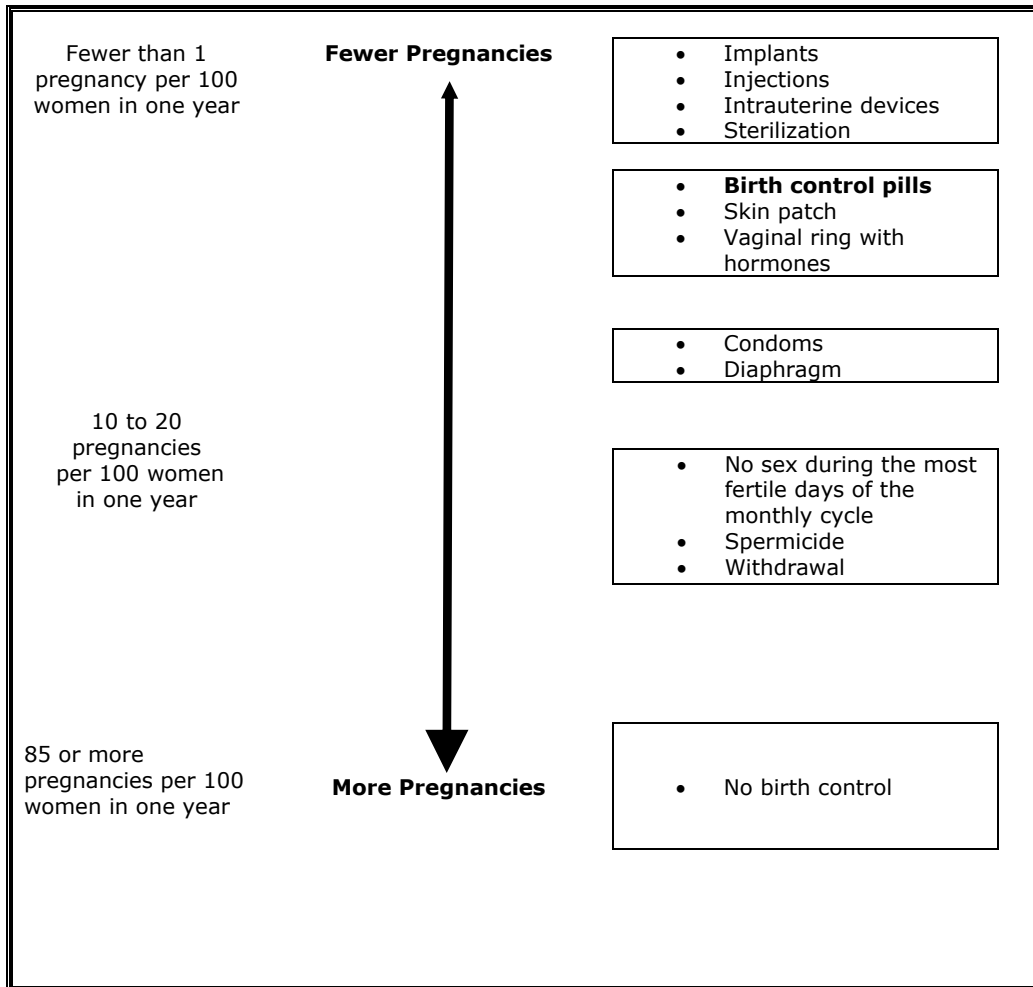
Fewer than 1 pregnancy per 100 women in one year

Fewer Pregnancies

- Implants
- Injections
- Intrauterine devices
- Sterilization

- **Birth control pills**
- Skin patch
- Vaginal ring with hormones

- Condoms
- Diaphragm

10 to 20 pregnancies per 100 women in one year

- No sex during the most fertile days of the monthly cycle
- Spermicide
- Withdrawal

85 or more pregnancies per 100 women in one year

More Pregnancies

- No birth control